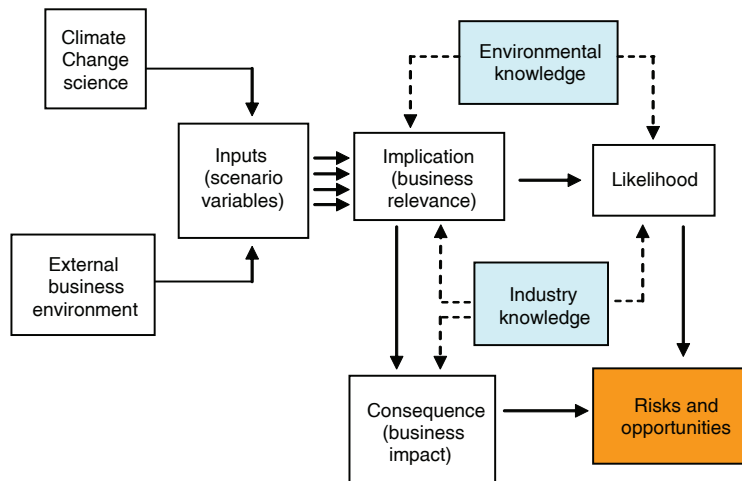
Climate Change science

Environmental knowledge

Inputs (scenario variables)

Implication (business relevance)

Likelihood

External business environment

Industry knowledge

Consequence (business impact)

Risks and opportunities